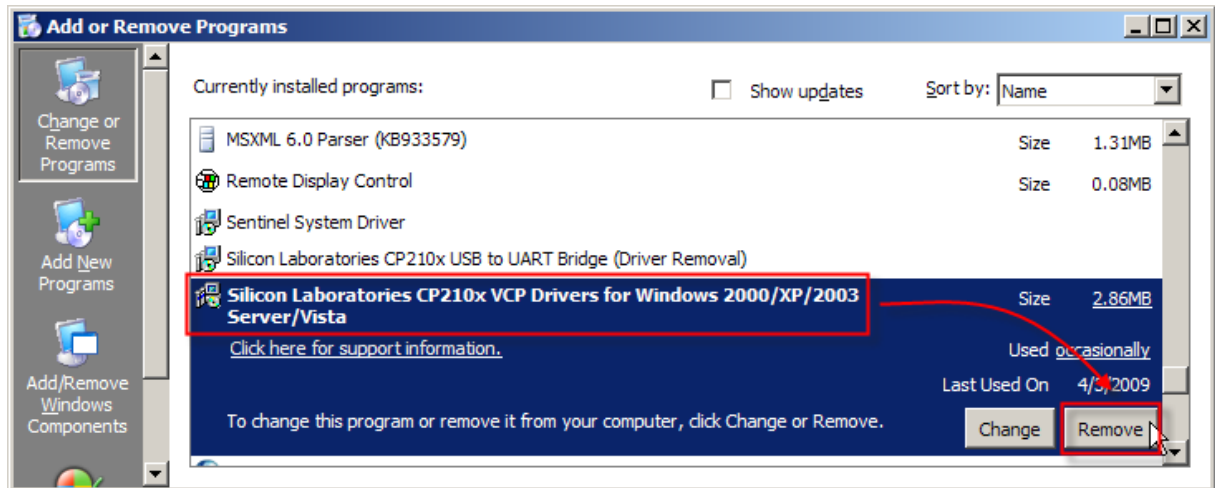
Add or Remove Programs

Change or Remove Programs

Add New Programs

Add/Remove Windows Components

Currently installed programs:

Show updates

Sort by: Name

MSXML 6.0 Parser (KB933579) Size 1.31MB

Remote Display Control Size 0.08MB

Sentinel System Driver

Silicon Laboratories CP210x USB to UART Bridge (Driver Removal)

Silicon Laboratories CP210x VCP Drivers for Windows 2000/XP/2003 Server/Vista Size 2.86MB

Click here for support information.

Used occasionally

Last Used On 4/3/2009

To change this program or remove it from your computer, click Change or Remove.

Change

Remove